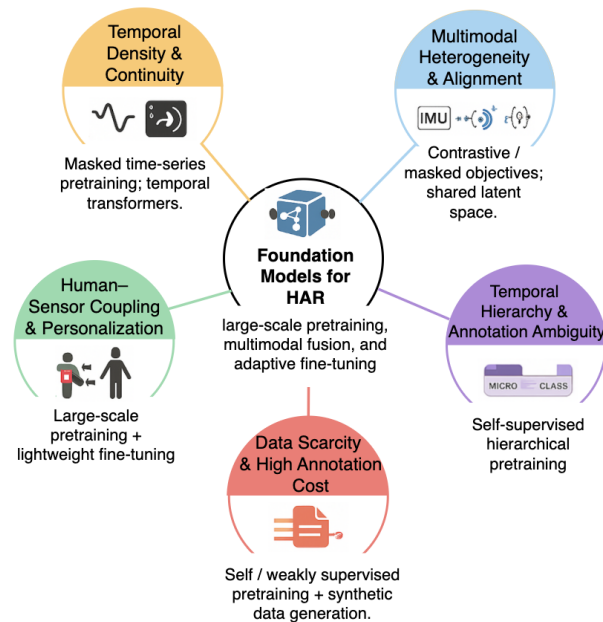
Temporal Density & Continuity

Masked time-series pretraining; temporal transformers.

Multimodal Heterogeneity & Alignment

IMU

Contrastive / masked objectives; shared latent space.

Foundation Models for HAR

large-scale pretraining, multimodal fusion, and adaptive fine-tuning

Human–Sensor Coupling & Personalization

Large-scale pretraining + lightweight fine-tuning

Temporal Hierarchy & Annotation Ambiguity

MICRO CLASS

Self-supervised hierarchical pretraining

Data Scarcity & High Annotation Cost

Self / weakly supervised pretraining + synthetic data generation.